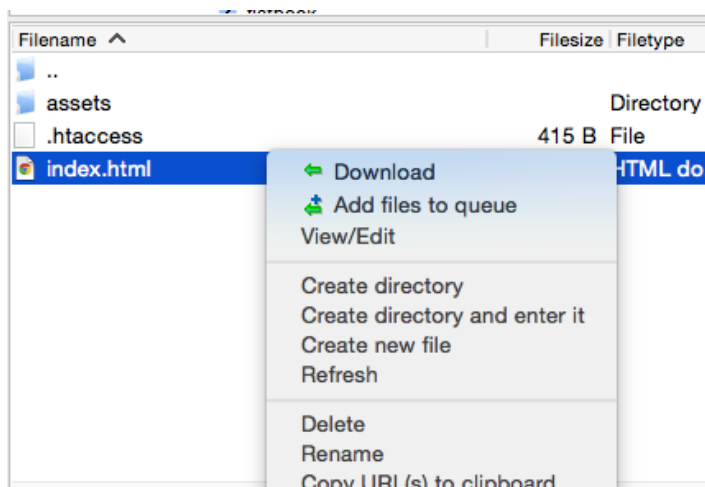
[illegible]

| Filename ^ | Filesize | Filetype |
|---|---|---|
| .. | | |
| assets | | Directory |
| .htaccess | 415 B | File |
| index.html | | HTML do |

Download
Add files to queue
View/Edit

Create directory
Create directory and enter it
Create new file
Refresh

Delete
Rename
Copy URL(s) to clipboard